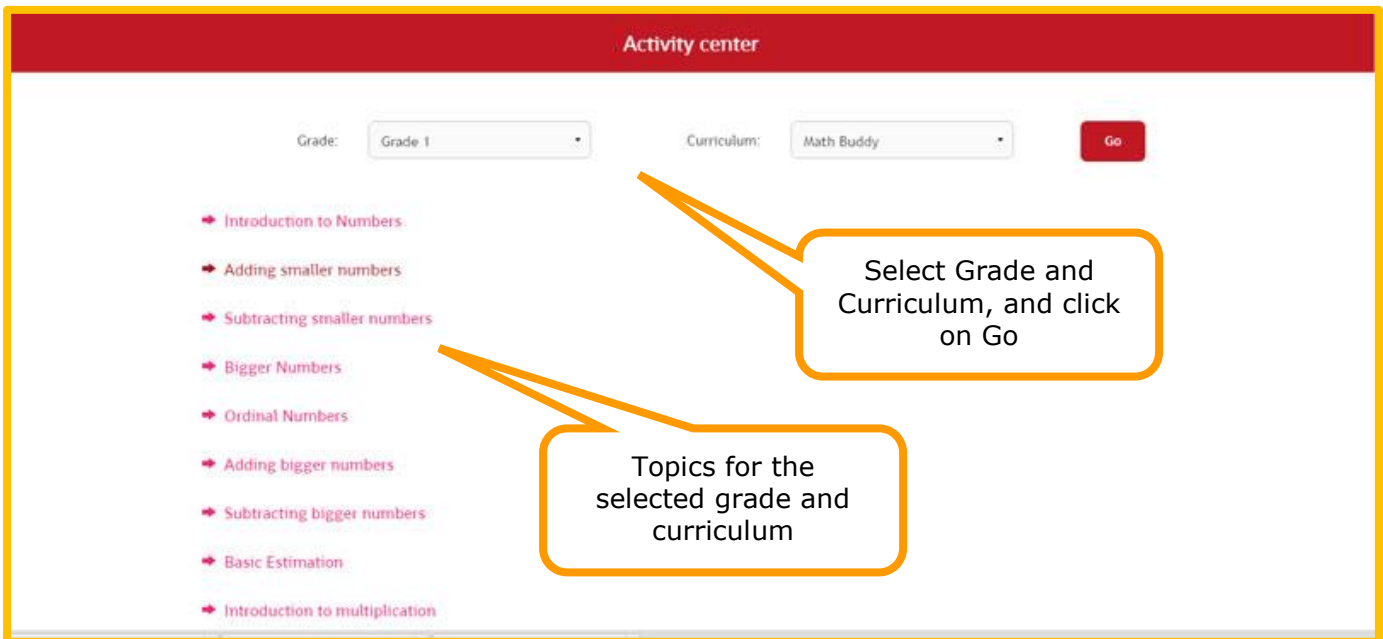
Activity center

Grade: Grade 1

Curriculum: Math Buddy

Go

Introduction to Numbers

Adding smaller numbers

Subtracting smaller numbers

Bigger Numbers

Ordinal Numbers

Adding bigger numbers

Subtracting bigger numbers

Basic Estimation

Introduction to multiplication

Select Grade and Curriculum, and click on Go

Topics for the selected grade and curriculum